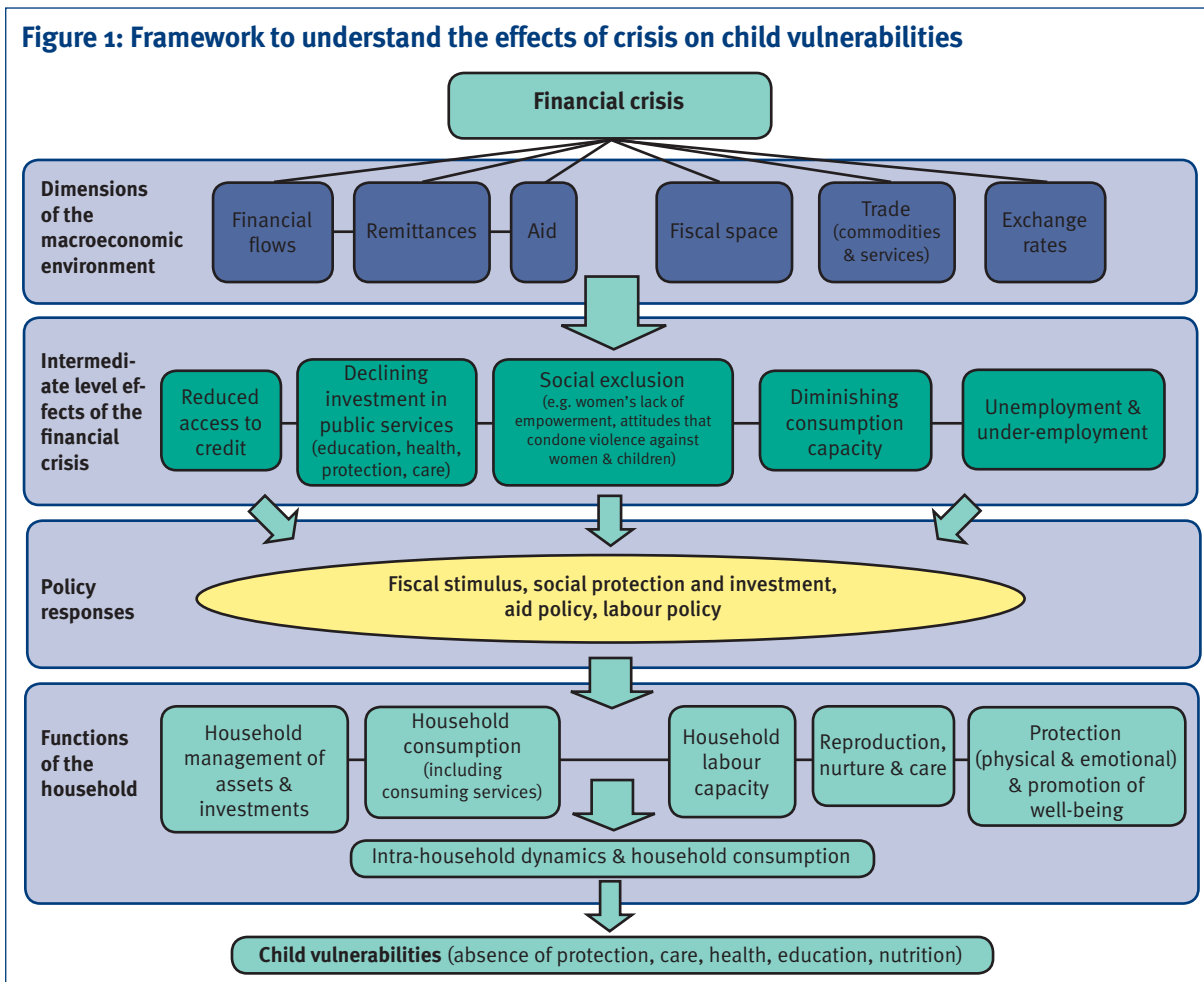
Figure 1: Framework to understand the effects of crisis on child vulnerabilities

Financial crisis

Dimensions of the macroeconomic environment

Financial flows

Remittances

Aid

Fiscal space

Trade (commodities & services)

Exchange rates

Intermediate level effects of the financial crisis

Reduced access to credit

Declining investment in public services (education, health, protection, care)

Social exclusion (e.g. women's lack of empowerment, attitudes that condone violence against women & children)

Diminishing consumption capacity

Unemployment & under-employment

Policy responses

Fiscal stimulus, social protection and investment, aid policy, labour policy

Functions of the household

Household management of assets & investments

Household consumption (including consuming services)

Household labour capacity

Reproduction, nurture & care

Protection (physical & emotional) & promotion of well-being

Intra-household dynamics & household consumption

Child vulnerabilities (absence of protection, care, health, education, nutrition)